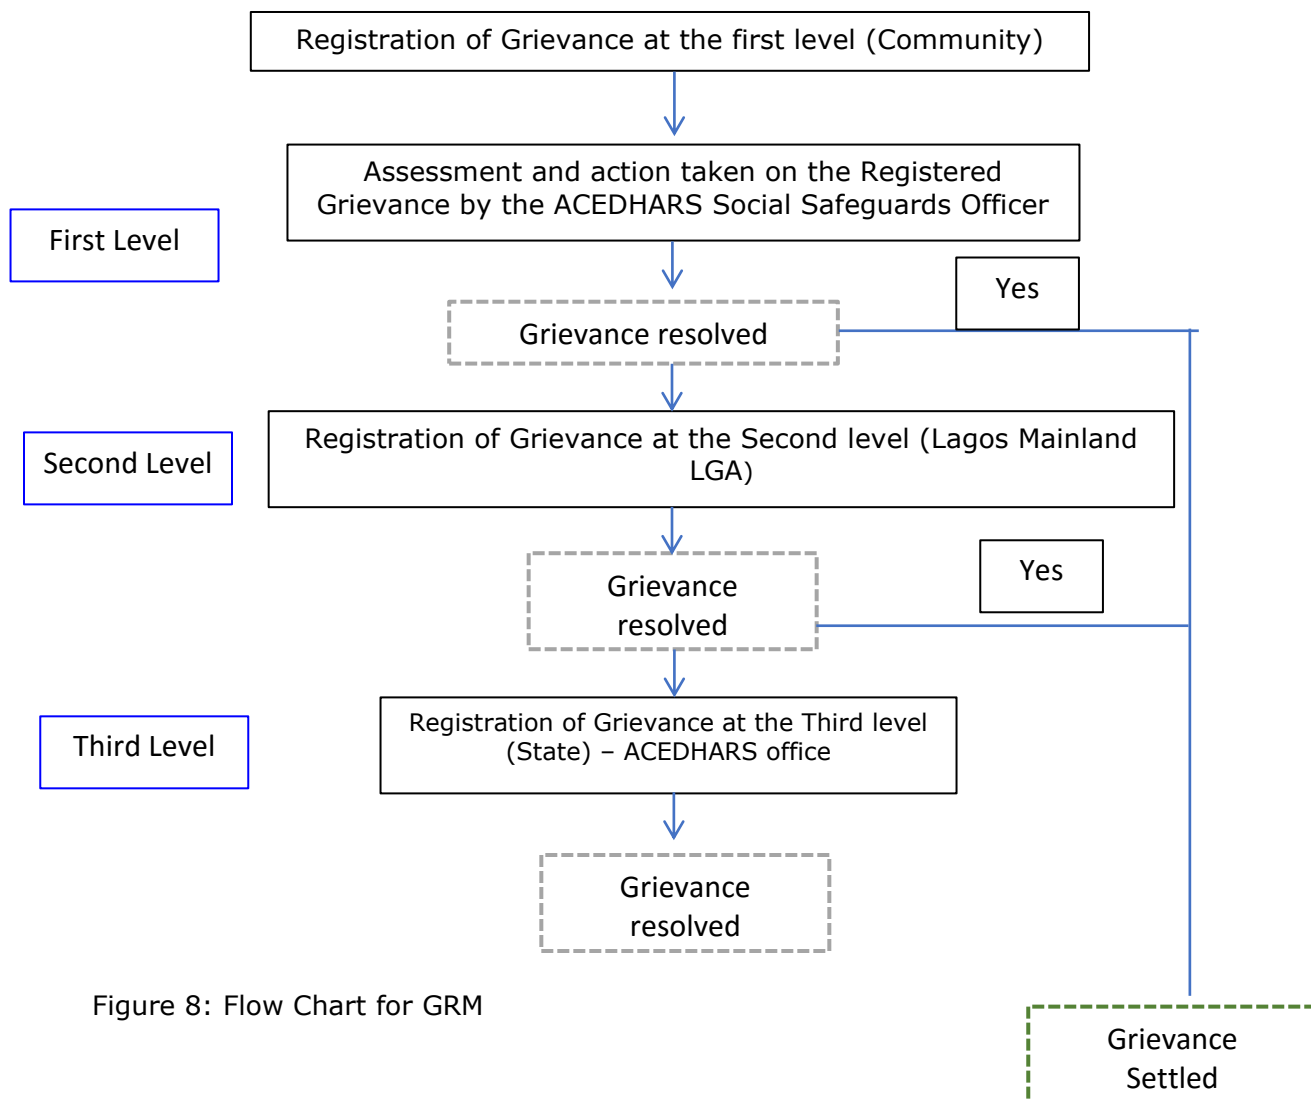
Registration of Grievance at the first level (Community)

First Level

Assessment and action taken on the Registered Grievance by the ACEDHARS Social Safeguards Officer

Yes

Grievance resolved

Second Level

Registration of Grievance at the Second level (Lagos Mainland LGA)

Yes

Grievance resolved

Third Level

Registration of Grievance at the Third level (State) – ACEDHARS office

Grievance resolved

Figure 8: Flow Chart for GRM

Grievance Settled